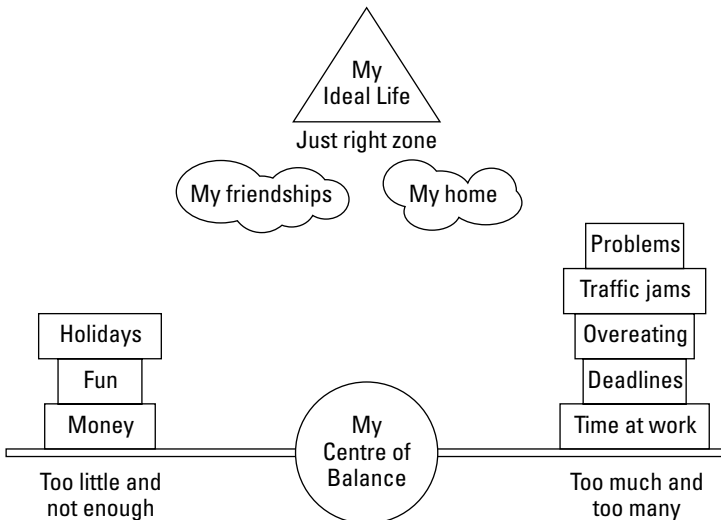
My
Ideal Life

Just right zone

My friendships

My home

Holidays

Fun

Money

Too little and not enough

My
Centre of
Balance

Problems

Traffic jams

Overeating

Deadlines

Time at work

Too much and too many